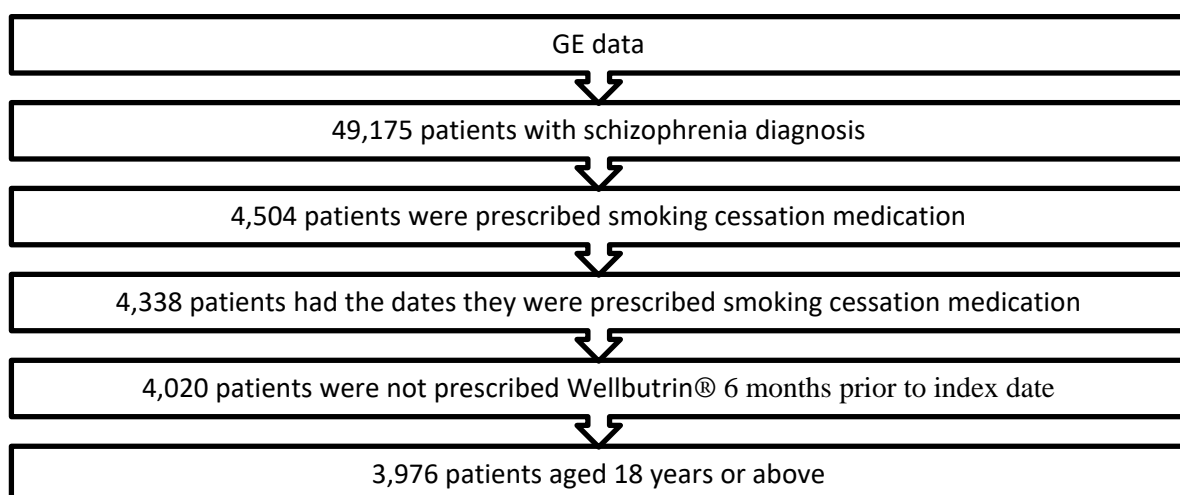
GE data

49,175 patients with schizophrenia diagnosis

4,504 patients were prescribed smoking cessation medication

4,338 patients had the dates they were prescribed smoking cessation medication

4,020 patients were not prescribed Wellbutrin® 6 months prior to index date

3,976 patients aged 18 years or above